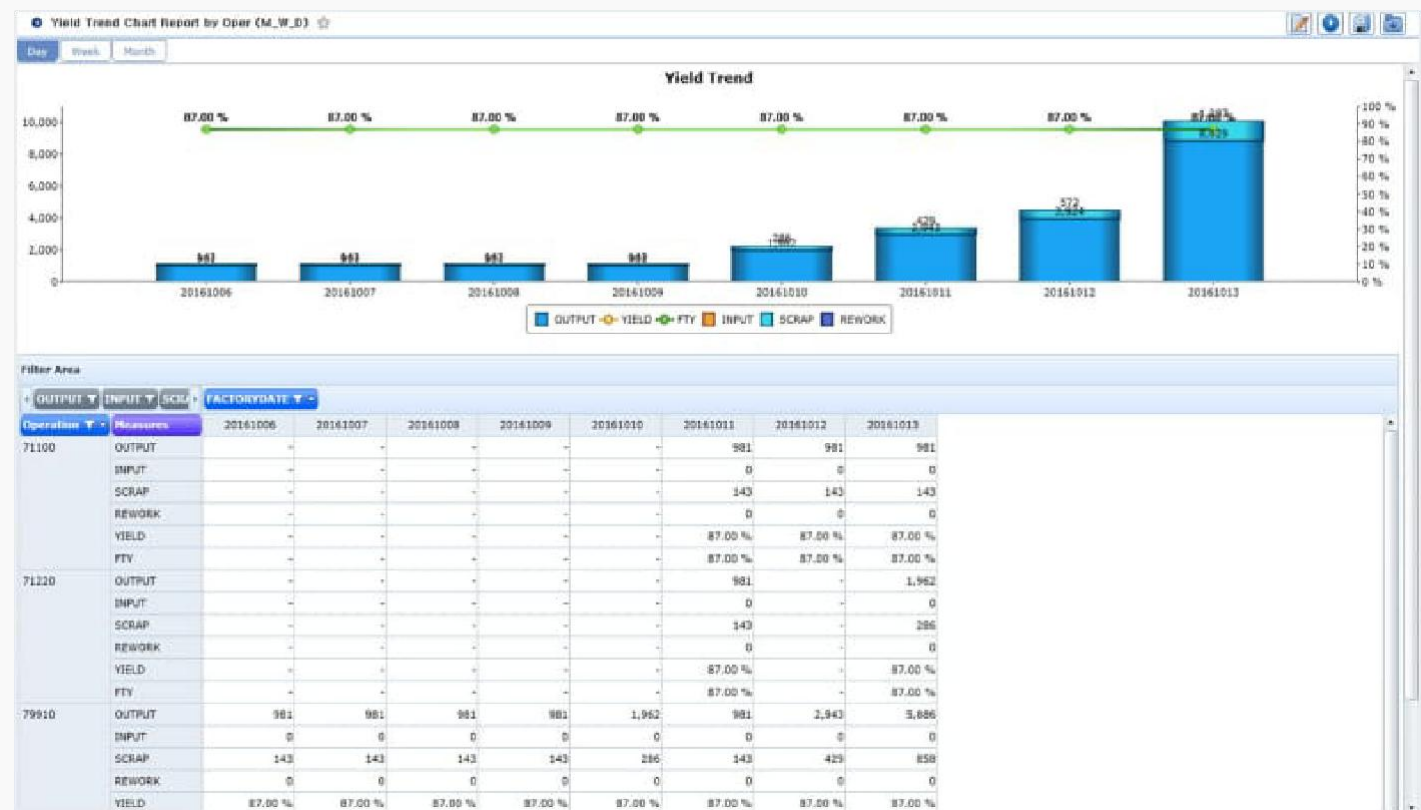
Yield Trend Chart Report by Oper (M_W_D)

Day Week Month

Yield Trend

10,000
8,000
6,000
4,000
2,000
0

100 %
90 %
80 %
70 %
60 %
50 %
40 %
30 %
20 %
10 %
0 %

87.00 % 87.00 % 87.00 % 87.00 % 87.00 % 87.00 % 87.00 % 87.00 %

981 981 981 981 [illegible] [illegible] 572 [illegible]

20161006 20161007 20161008 20161009 20161010 20161011 20161012 20161013

OUTPUT YIELD FTY INPUT SCRAP REWORK

Filter Area

OUTPUT INPUT SCR FACTORYDATE

| Operation | Measures | 20161006 | 20161007 | 20161008 | 20161009 | 20161010 | 20161011 | 20161012 | 20161013 |
|---|---|---|---|---|---|---|---|---|---|
| 71100 | OUTPUT | - | - | - | - | - | 981 | 981 | 981 |
| | INPUT | - | - | - | - | - | 0 | 0 | 0 |
| | SCRAP | - | - | - | - | - | 143 | 143 | 143 |
| | REWORK | - | - | - | - | - | 0 | 0 | 0 |
| | YIELD | - | - | - | - | - | 87.00 % | 87.00 % | 87.00 % |
| | FTY | - | - | - | - | - | 87.00 % | 87.00 % | 87.00 % |
| 71220 | OUTPUT | - | - | - | - | - | 981 | - | 1,962 |
| | INPUT | - | - | - | - | - | 0 | - | 0 |
| | SCRAP | - | - | - | - | - | 143 | - | 286 |
| | REWORK | - | - | - | - | - | 0 | - | 0 |
| | YIELD | - | - | - | - | - | 87.00 % | - | 87.00 % |
| | FTY | - | - | - | - | - | 87.00 % | - | 87.00 % |
| 79910 | OUTPUT | 981 | 981 | 981 | 981 | 1,962 | 981 | 2,943 | 5,886 |
| | INPUT | 0 | 0 | 0 | 0 | 0 | 0 | 0 | 0 |
| | SCRAP | 143 | 143 | 143 | 143 | 286 | 143 | 429 | 858 |
| | REWORK | 0 | 0 | 0 | 0 | 0 | 0 | 0 | 0 |
| | YIELD | 87.00 % | 87.00 % | 87.00 % | 87.00 % | 87.00 % | 87.00 % | 87.00 % | 87.00 % |